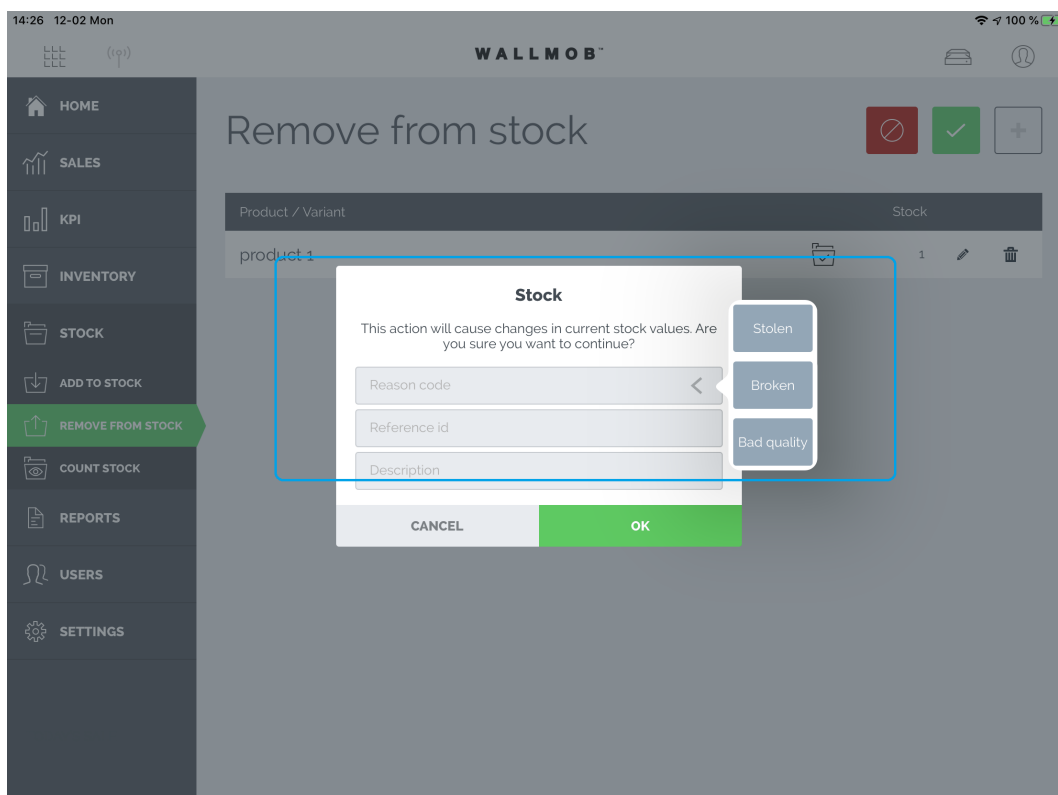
14:26 12-02 Mon

100 %

WALLMOB™

HOME

SALES

KPI

INVENTORY

STOCK

ADD TO STOCK

REMOVE FROM STOCK

COUNT STOCK

REPORTS

USERS

SETTINGS

Remove from stock

| Product / Variant | Stock |
|---|---|
| product 1 | 1 |

Stock

This action will cause changes in current stock values. Are you sure you want to continue?

Reason code

Reference id

Description

CANCEL

OK

Stolen

Broken

Bad quality